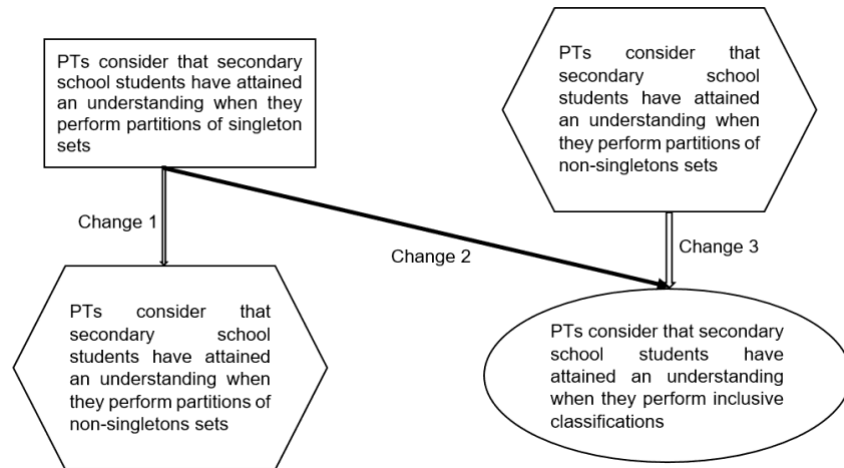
PTs consider that secondary school students have attained an understanding when they perform partitions of singleton sets

PTs consider that secondary school students have attained an understanding when they perform partitions of non-singletons sets

Change 1

Change 2

Change 3

PTs consider that secondary school students have attained an understanding when they perform partitions of non-singletons sets

PTs consider that secondary school students have attained an understanding when they perform inclusive classifications